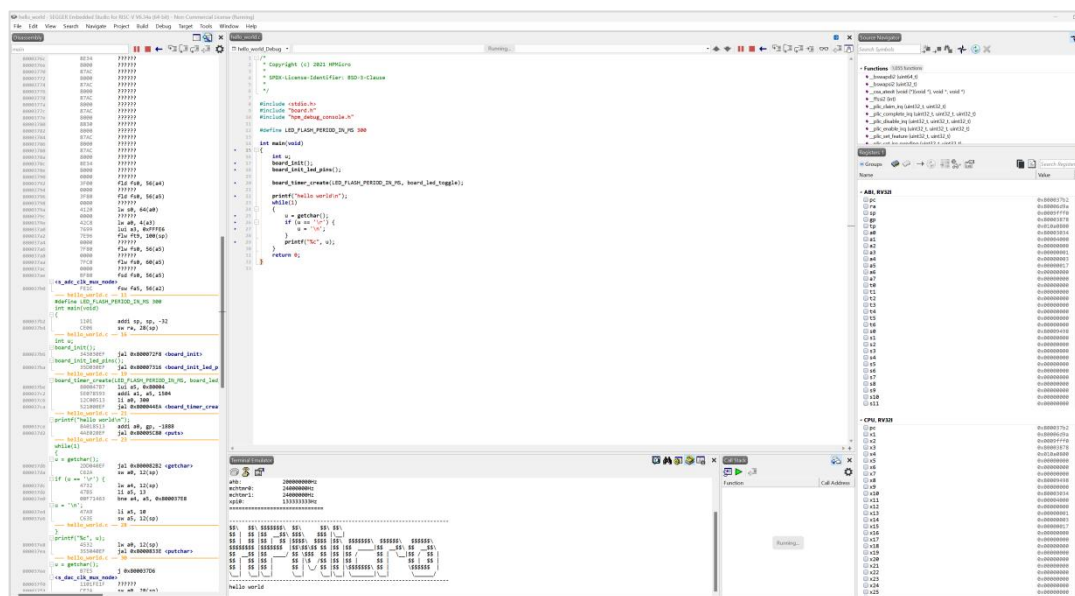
hello_world - SEGGER Embedded Studio for RISC-V 06.34a (64-bit) - Non-Commercial License (Running)

File Edit View Search Navigate Project Build Debug Target Tools Window Help

Disassembly

hello_world.c

hello_world_Debug

Running...

/*
 * Copyright (c) 2021 HPMicro
 *
 * SPDX-License-Identifier: BSD-3-Clause
 *
 */

#include <stdio.h>
#include "board.h"
#include "hpm_debug_console.h"

#define LED_FLASH_PERIOD_IN_MS 300

int main(void)
{
    int u;
    board_init();
    board_init_led_pins();

    board_timer_create(LED_FLASH_PERIOD_IN_MS, board_led_toggle);

    printf("hello world\n");
    while(1)
    {
        u = getchar();
        if (u == '\r') {
            u = '\n';
        }
        printf("%c", u);
    }
    return 0;
}

<a_adc_clk_mux_node>
--- hello_world.c -- 13
#define LED_FLASH_PERIOD_IN_MS 300
int main(void)
{
addi sp, sp, -32
sw ra, 28(sp)
--- hello_world.c -- 16
int u;
board_init();
jal 0x80007278 <board_init>
board_init_led_pins();
jal 0x80007316 <board_init_led_p
--- hello_world.c -- 19
board_timer_create(LED_FLASH_PERIOD_IN_MS, board_led
li a5, 0x80004
addi a1, a5, 1584
li a0, 300
jal 0x80004484 <board_timer_crea
--- hello_world.c -- 21
printf("hello world\n");
addi a0, gp, -1888
jal 0x80005C88 <puts>
--- hello_world.c -- 23
while(1)
{
u = getchar();
jal 0x80008282 <getchar>
sw a0, 12(sp)
if (u == '\r') {
li a5, 13
bne a4, a5, 0x800037E8
u = '\n';
li a5, 10
sw a5, 12(sp)
--- hello_world.c -- 28
}
printf("%c", u);
lw a0, 12(sp)
jal 0x8000533E <putchar>
--- hello_world.c -- 30
u = getchar();
j 0x800037D6
<a_dac_clk_mux_node>

Terminal Emulator

ahb: 200000000Hz
mchtmr0: 24000000Hz
mchtmr1: 24000000Hz
xpi0: 133333333Hz

hello world

Call Stack

Function
Call Address
Running...

Source Navigator

Search Symbols

Functions 1355 functions
__bswapdi2 (uint64_t)
__bswapsi2 (uint32_t)
__cxa_atexit (void (*)(void *), void *, void *)
__ffssi2 (int)
__plic_claim_irq (uint32_t, uint32_t)
__plic_complete_irq (uint32_t, uint32_t, uint32_t)
__plic_disable_irq (uint32_t, uint32_t, uint32_t)
__plic_enable_irq (uint32_t, uint32_t, uint32_t)
__plic_set_feature (uint32_t, uint32_t)

Registers 1

Groups:
Search Registers
Name
Value

ABI, RV32I
pc 0x800037b2
ra 0x80006c0a
sp 0x0003ff70
gp 0x80001878
tp 0x010a0800

CPU, RV32I
pc 0x800037b2
x1 0x80006c0a
x2 0x0003ff70
x3 0x80001878
x4 0x010a0800